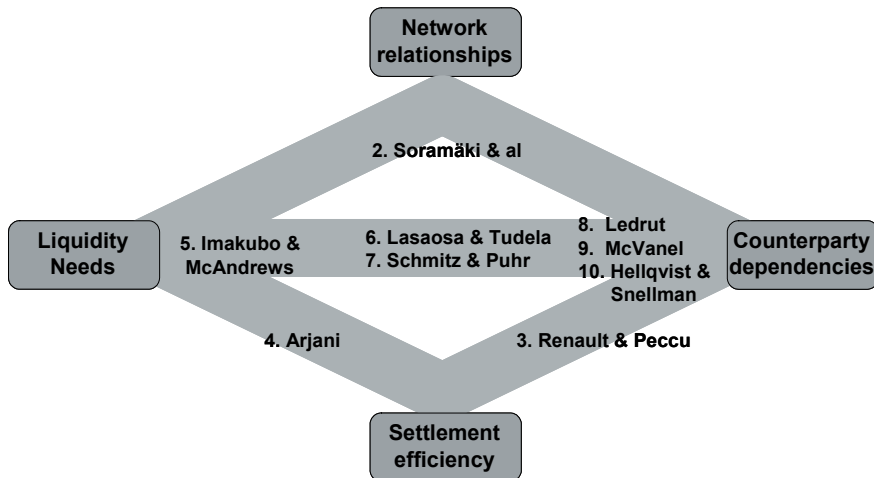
Network relationships

2. Soramäki & al

Liquidity Needs

5. Imakubo & McAndrews

6. Lasaosa & Tudela
7. Schmitz & Puhr

8. Ledrut
9. McVanel
10. Hellqvist & Snellman

Counterparty dependencies

4. Arjani

3. Renault & Peccu

Settlement efficiency